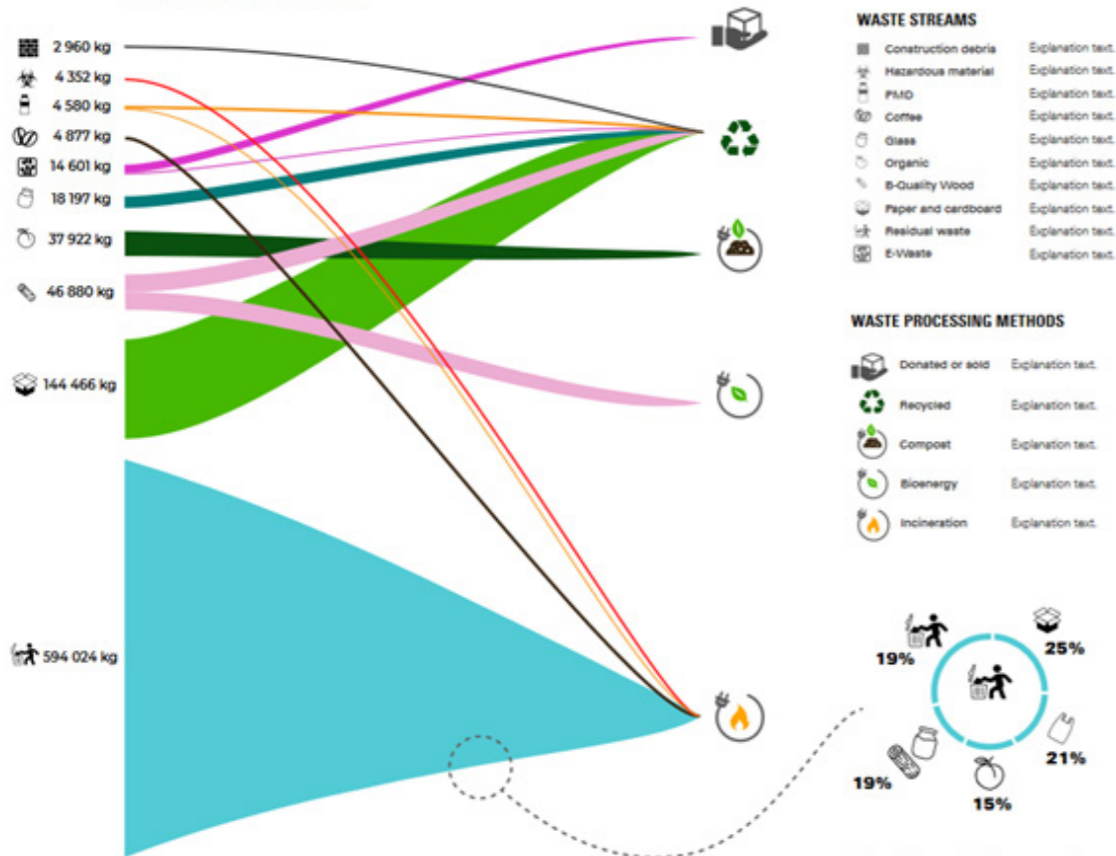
2 960 kg
4 352 kg
4 580 kg
4 877 kg
14 601 kg
18 197 kg
37 922 kg
46 880 kg
144 466 kg
594 024 kg

WASTE STREAMS

| | |
|---|---|
| Construction debris | Explanation text. |
| Hazardous material | Explanation text. |
| PMD | Explanation text. |
| Coffee | Explanation text. |
| Glass | Explanation text. |
| Organic | Explanation text. |
| B-Quality Wood | Explanation text. |
| Paper and cardboard | Explanation text. |
| Residual waste | Explanation text. |
| E-Waste | Explanation text. |

WASTE PROCESSING METHODS

| | |
|---|---|
| Donated or sold | Explanation text. |
| Recycled | Explanation text. |
| Compost | Explanation text. |
| Bioenergy | Explanation text. |
| Incineration | Explanation text. |

19%
25%
21%
15%
19%